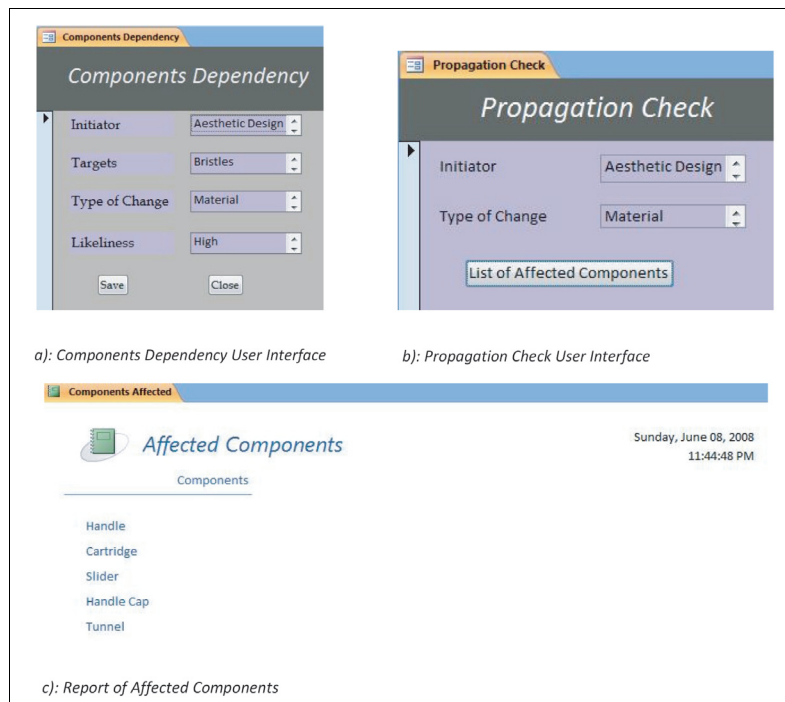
Components Dependency

Components Dependency

Initiator
Aesthetic Design

Targets
Bristles

Type of Change
Material

Likeliness
High

Save
Close

Propagation Check

Propagation Check

Initiator
Aesthetic Design

Type of Change
Material

List of Affected Components

a): Components Dependency User Interface

b): Propagation Check User Interface

Components Affected

Affected Components

Sunday, June 08, 2008
11:44:48 PM

Components

Handle
Cartridge
Slider
Handle Cap
Tunnel

c): Report of Affected Components